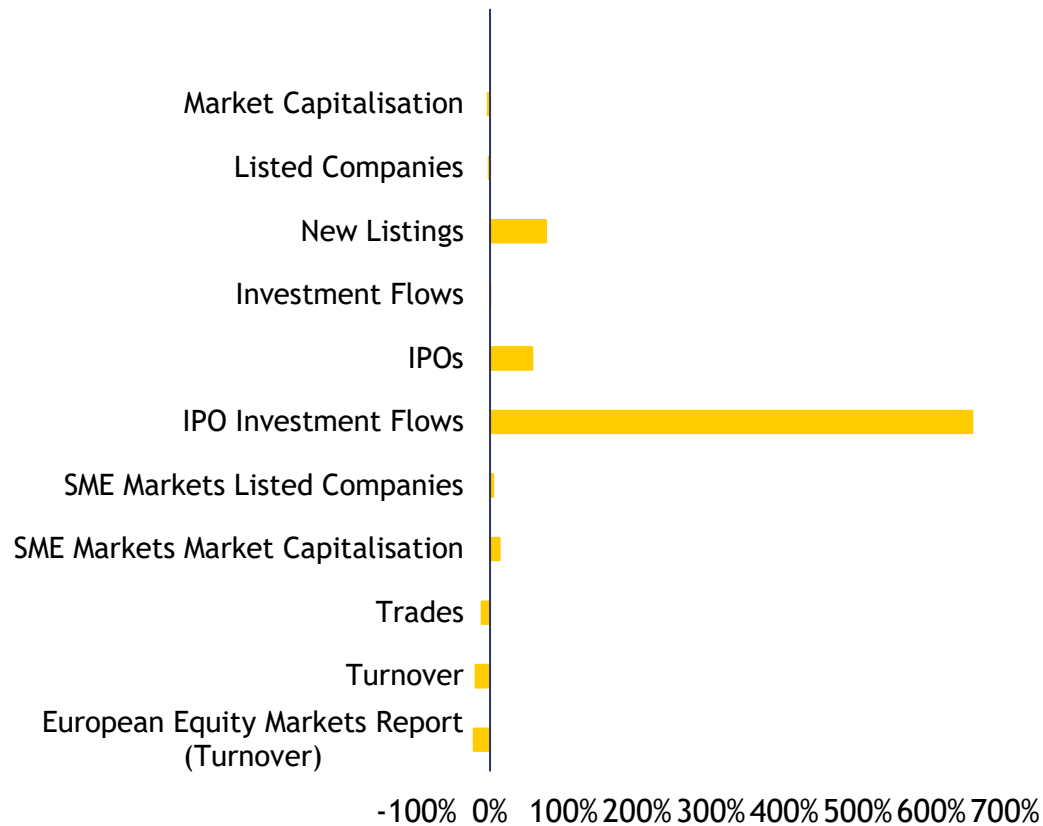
Market Capitalisation
Listed Companies
New Listings
Investment Flows
IPOs
IPO Investment Flows
SME Markets Listed Companies
SME Markets Market Capitalisation
Trades
Turnover
European Equity Markets Report (Turnover)

-100% 0% 100% 200% 300% 400% 500% 600% 700%